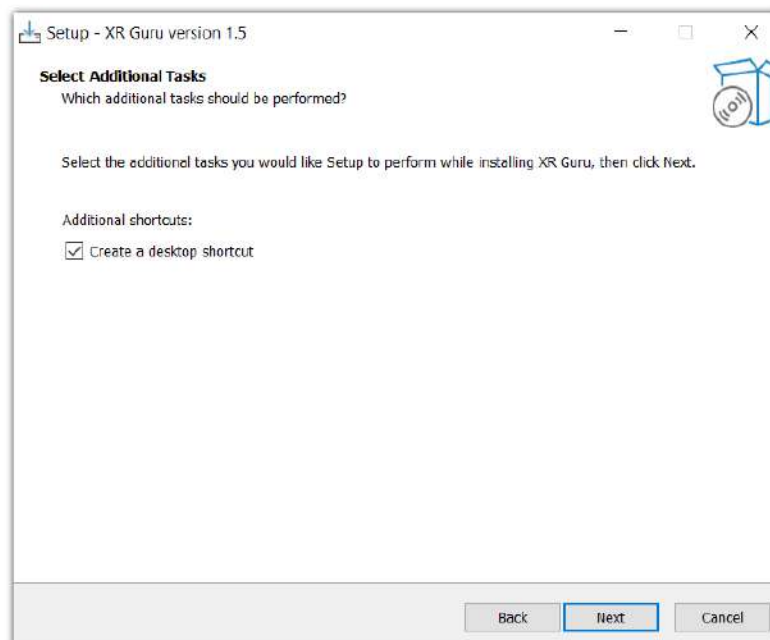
Setup - XR Guru version 1.5

Select Additional Tasks
Which additional tasks should be performed?

Select the additional tasks you would like Setup to perform while installing XR Guru, then click Next.

Additional shortcuts:
Create a desktop shortcut

Back Next Cancel